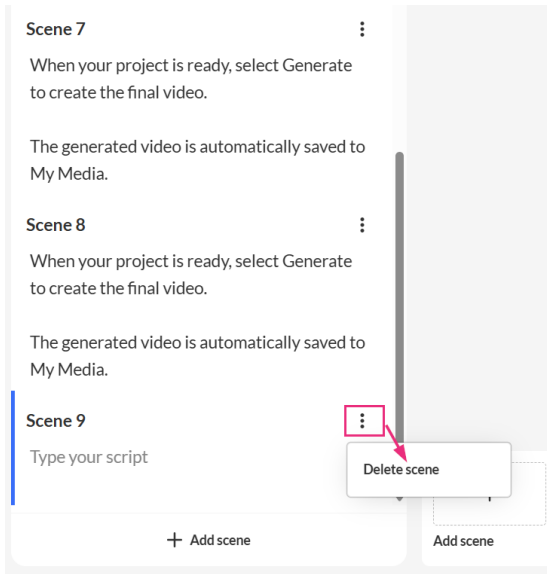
Scene 7

When your project is ready, select Generate to create the final video.

The generated video is automatically saved to My Media.

Scene 8

When your project is ready, select Generate to create the final video.

The generated video is automatically saved to My Media.

Scene 9

Type your script

Delete scene

+ Add scene

Add scene